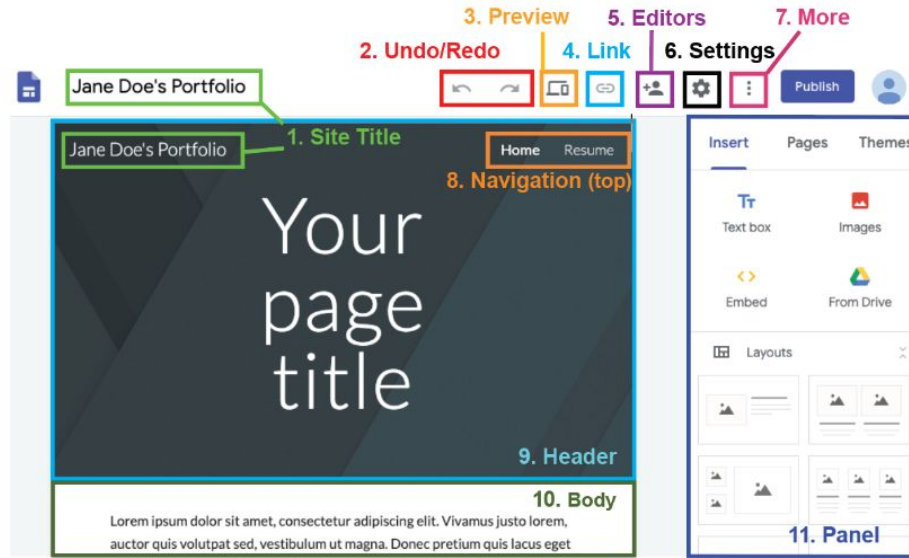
3. Preview
5. Editors
7. More
2. Undo/Redo
4. Link
6. Settings
Jane Doe's Portfolio
Publish
Jane Doe's Portfolio
1. Site Title
Home
Resume
8. Navigation (top)
Your page title
9. Header
10. Body
Lorem ipsum dolor sit amet, consectetur adipiscing elit. Vivamus justo lorem, auctor quis volutpat sed, vestibulum ut magna. Donec pretium quis lacus eget
Insert
Pages
Themes
Text box
Images
Embed
From Drive
Layouts
11. Panel